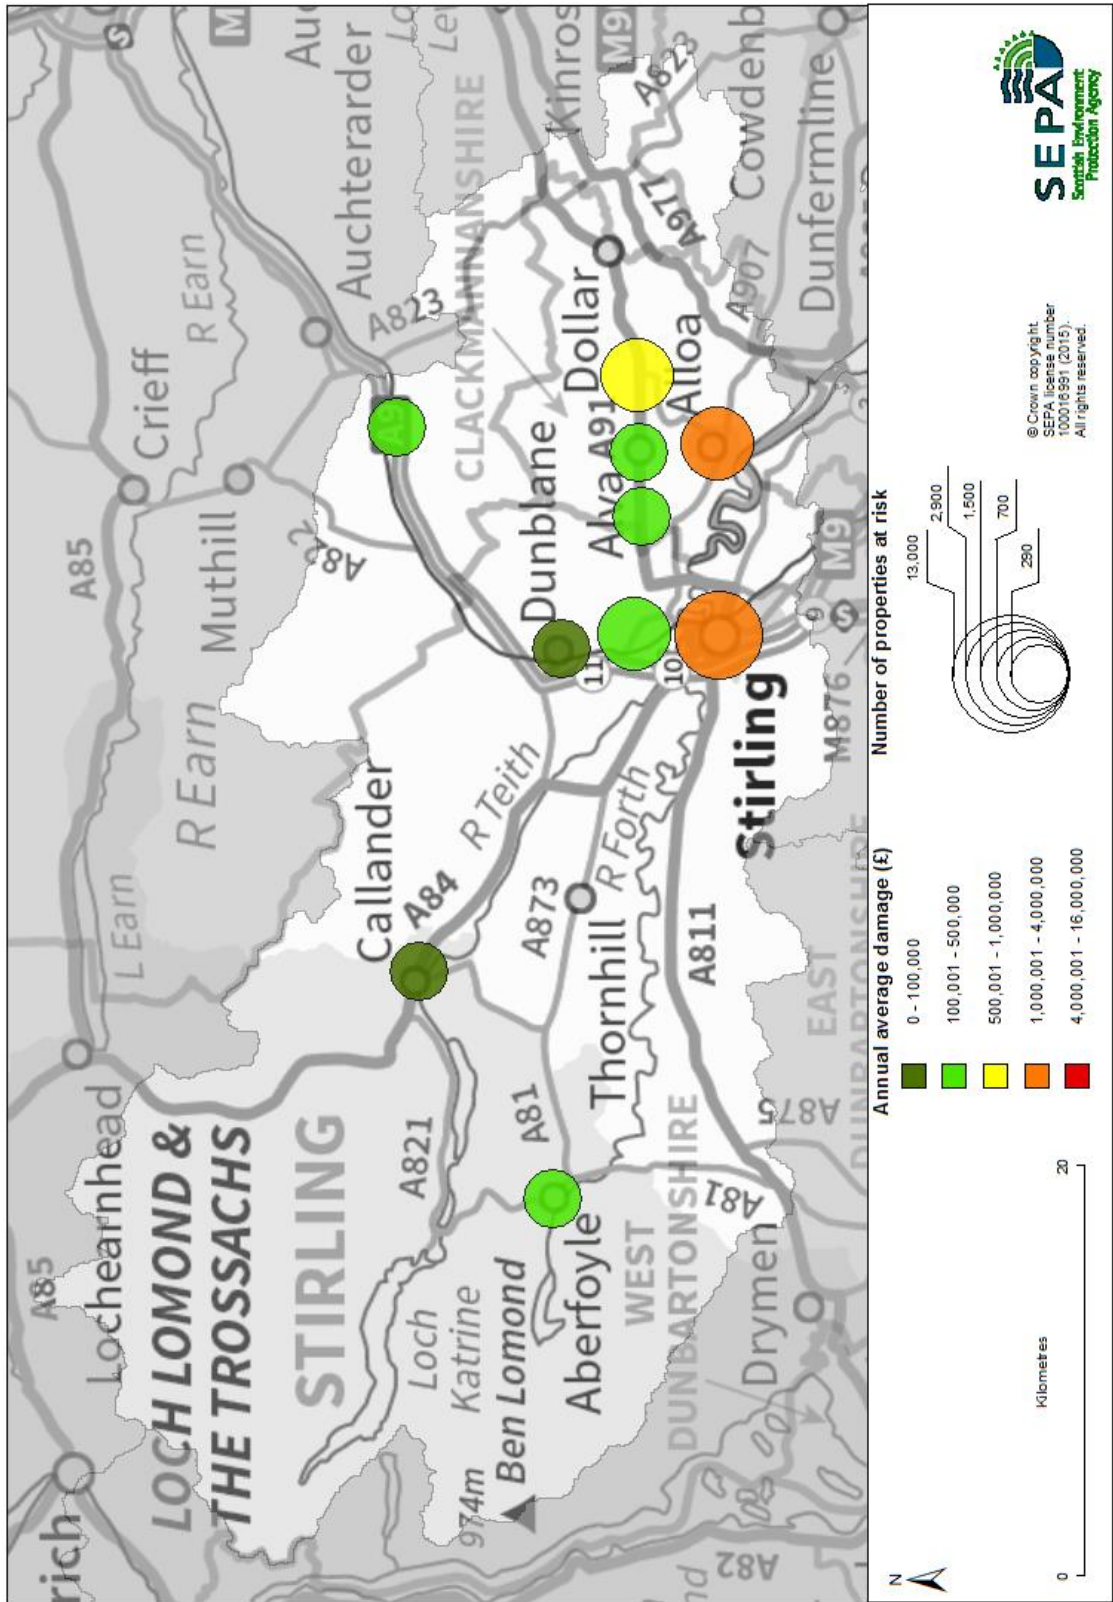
Auchterarder
Crieff
Muthill
A85
R Earn
R Earn
L Earn
A822
A823
A9
CLACKMANNANSHIRE
Kinross
A823
A977
A91
A907
Dollar
Alloa
Alva
Dunblane
Cowdenbeath
Dunfermline
M9
Callander
A84
R Teith
R Forth
A873
Thornhill
A811
Stirling
M876
M9
9
10
11
EAST DUNBARTONSHIRE
A875
Lochearnhead
LOCH LOMOND & THE TROSSACHS
STIRLING
A821
A81
A85
Loch Katrine
Ben Lomond
974m
Aberfoyle
WEST DUNBARTONSHIRE
A81
Drymen
A82

Annual average damage (£)
0 - 100,000
100,001 - 500,000
500,001 - 1,000,000
1,000,001 - 4,000,000
4,000,001 - 16,000,000

Number of properties at risk
13,000
2,900
1,500
700
290

© Crown copyright. SEPA license number 100016991 (2015). All rights reserved.

SEPA
Scottish Environment Protection Agency

0
20
Kilometres
N